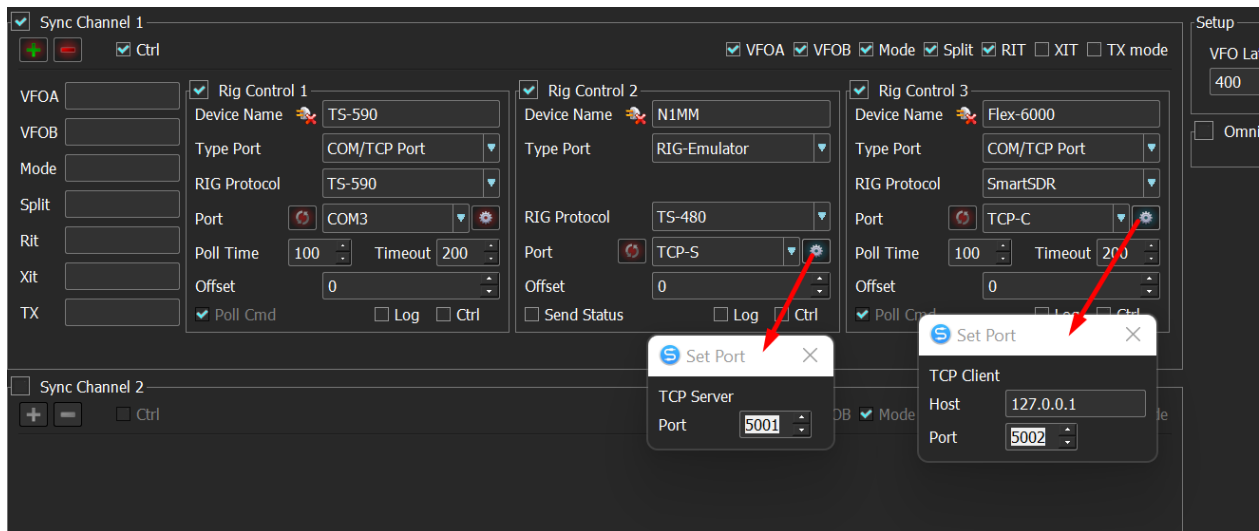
Sync Channel 1

Ctrl

VFOA VFOB Mode Split RIT XIT TX mode

Setup
VFO La
400

Omni

VFOA
VFOB
Mode
Split
Rit
Xit
TX

Rig Control 1
Device Name TS-590
Type Port COM/TCP Port
RIG Protocol TS-590
Port COM3
Poll Time 100 Timeout 200
Offset 0
Poll Cmd Log Ctrl

Rig Control 2
Device Name N1MM
Type Port RIG-Emulator
RIG Protocol TS-480
Port TCP-S
Offset 0
Send Status Log Ctrl

Rig Control 3
Device Name Flex-6000
Type Port COM/TCP Port
RIG Protocol SmartSDR
Port TCP-C
Poll Time 100 Timeout 200
Offset 0
Poll Cmd Log Ctrl

Set Port
TCP Server
Port 5001

Set Port
TCP Client
Host 127.0.0.1
Port 5002

Sync Channel 2
Ctrl
OB Mode
de